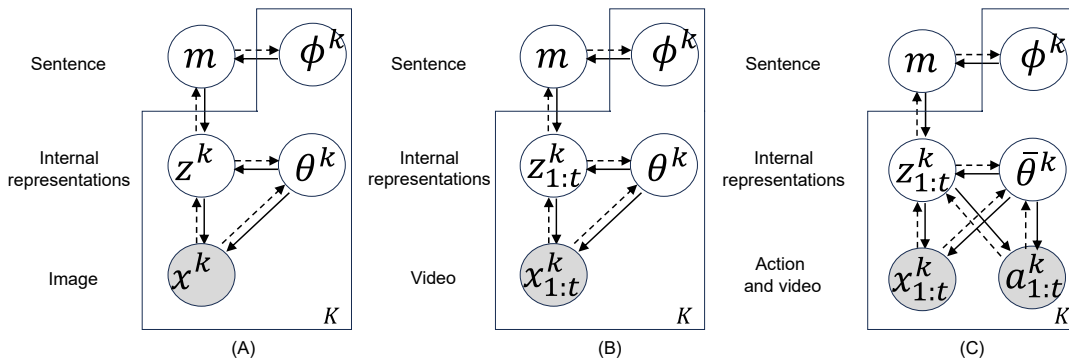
Sentence

Internal representations

Image

$m$

$\phi^k$

$z^k$

$\theta^k$

$x^k$

$K$

(A)

Sentence

Internal representations

Video

$m$

$\phi^k$

$z_{1:t}^k$

$\theta^k$

$x_{1:t}^k$

$K$

(B)

Sentence

Internal representations

Action and video

$m$

$\phi^k$

$z_{1:t}^k$

$\bar{\theta}^k$

$x_{1:t}^k$

$a_{1:t}^k$

$K$

(C)